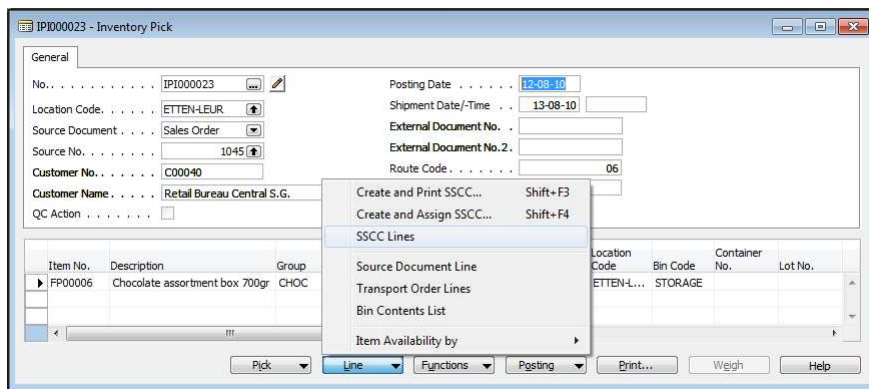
IPI000023 - Inventory Pick

General

No. . . . . . . . . . . . . IPI000023
Location Code. . . . . . ETTEN-LEUR
Source Document . . . . Sales Order
Source No. . . . . . . . 1045
Customer No. . . . . . . C00040
Customer Name . . . . . Retail Bureau Central S.G.
QC Action . . . . . . .

Posting Date . . . . . . 12-08-10
Shipment Date/-Time . . 13-08-10
External Document No. .
External Document No.2.
Route Code . . . . . . . 06

Create and Print SSCC... Shift+F3
Create and Assign SSCC... Shift+F4
SSCC Lines
Source Document Line
Transport Order Lines
Bin Contents List
Item Availability by

| Item No. | Description | Group | Location Code | Bin Code | Container No. | Lot No. |
|---|---|---|---|---|---|---|
| FP00006 | Chocolate assortment box 700gr | CHOC | ETTEN-L... | STORAGE | | |

Pick | Line | Functions | Posting | Print... | Weigh | Help